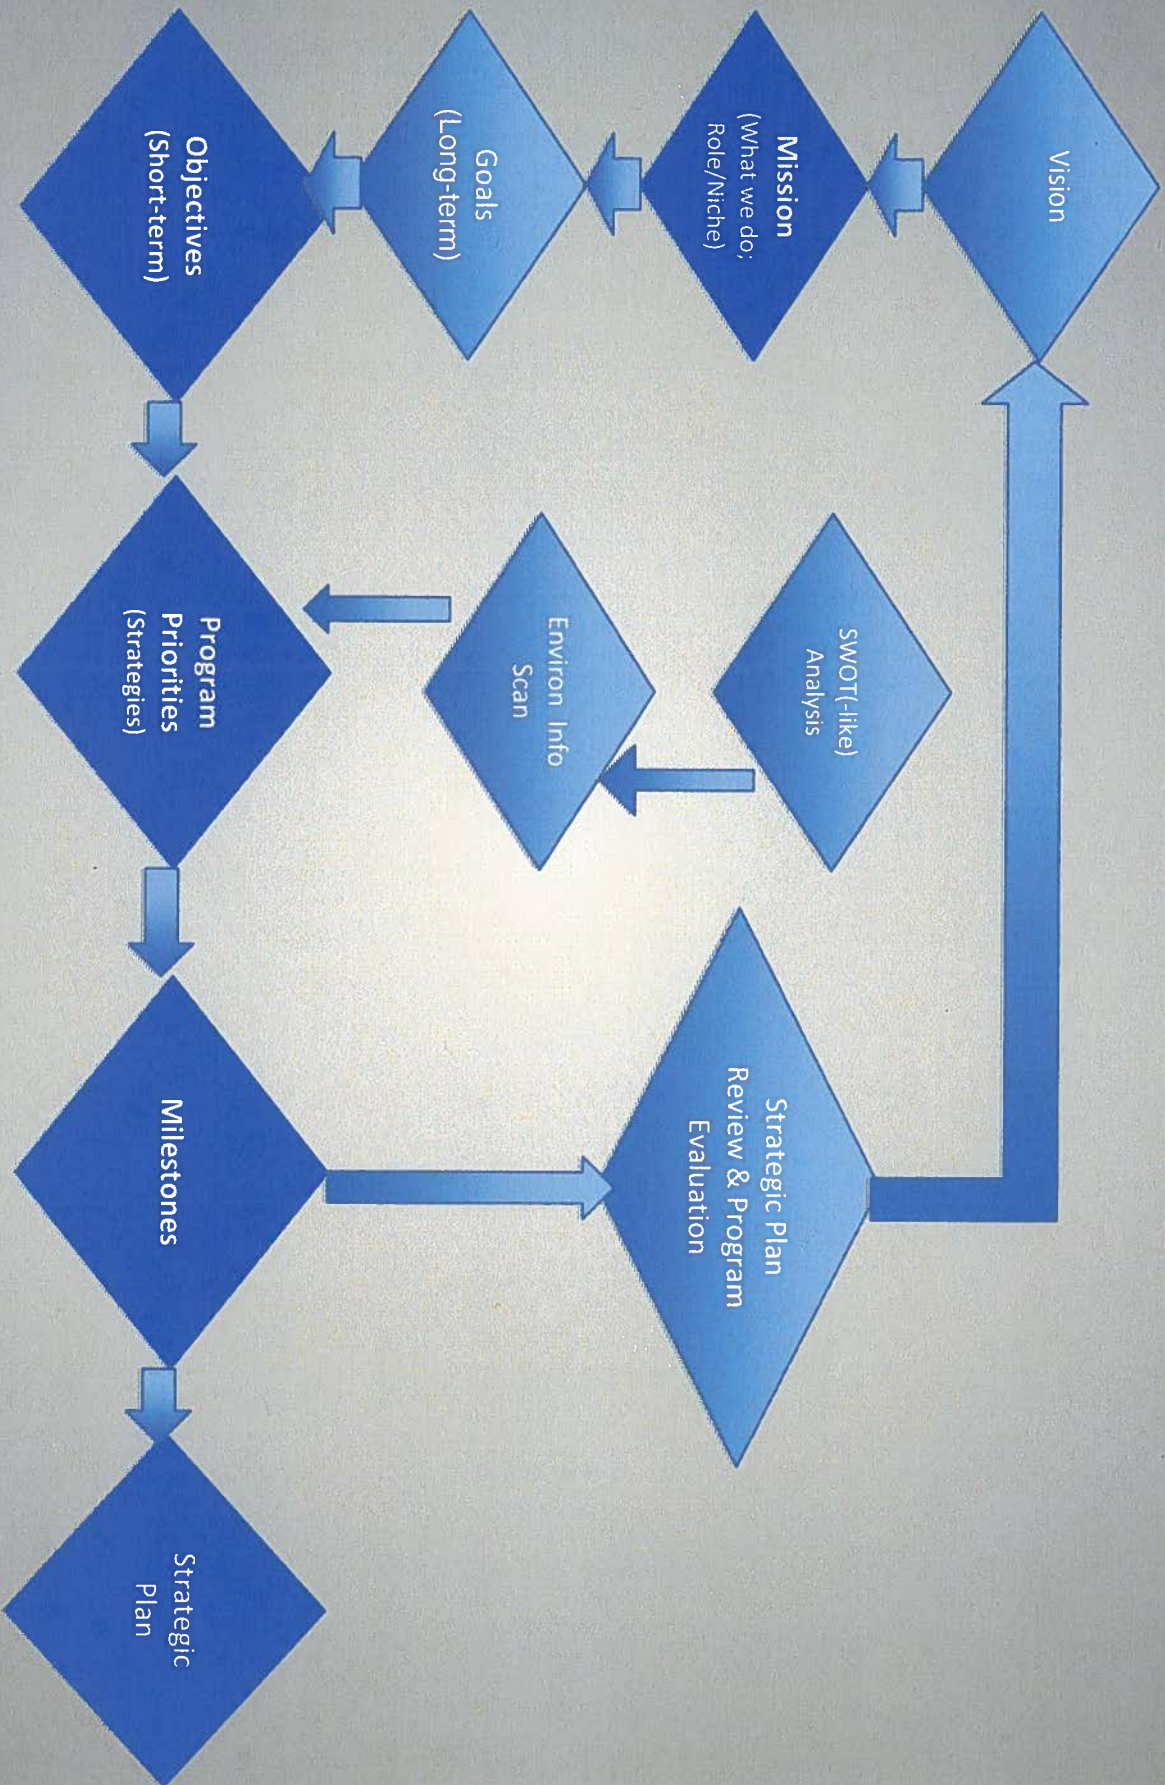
Vision

Mission
(What we do;
Role/Niche)

Goals
(Long-term)

Objectives
(Short-term)

SWOT(-like)
Analysis

Environ Info
Scan

Program
Priorities
(Strategies)

Strategic Plan
Review & Program
Evaluation

Milestones

Strategic
Plan